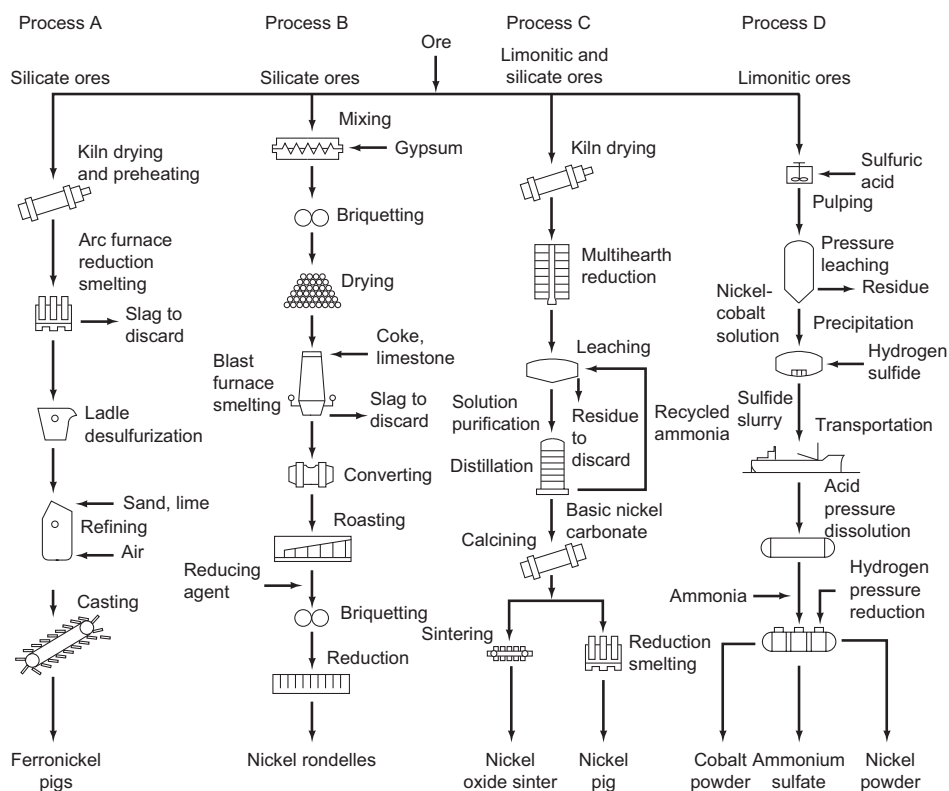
Process A

Process B

Process C

Process D

Ore

Silicate ores

Silicate ores

Limonitic and silicate ores

Limonitic ores

Kiln drying and preheating

Arc furnace reduction smelting

Slag to discard

Ladle desulfurization

Sand, lime

Refining

Air

Casting

Ferronickel pigs

Mixing

Gypsum

Briquetting

Drying

Coke, limestone

Blast furnace smelting

Slag to discard

Converting

Roasting

Reducing agent

Briquetting

Reduction

Nickel rondelles

Kiln drying

Multihearth reduction

Leaching

Solution purification

Residue to discard

Recycled ammonia

Distillation

Basic nickel carbonate

Calcining

Sintering

Reduction smelting

Nickel oxide sinter

Nickel pig

Sulfuric acid

Pulping

Pressure leaching

Residue

Nickel-cobalt solution

Precipitation

Hydrogen sulfide

Sulfide slurry

Transportation

Acid pressure dissolution

Ammonia

Hydrogen pressure reduction

Cobalt powder

Ammonium sulfate

Nickel powder